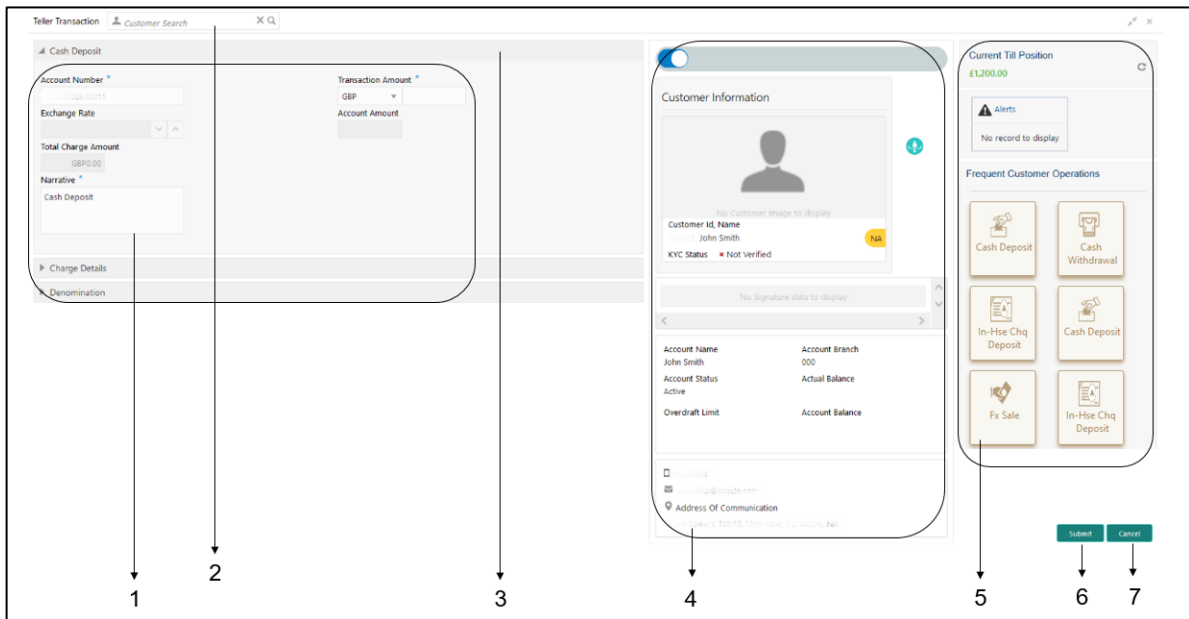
Teller Transaction Customer Search

Cash Deposit

Account Number *

Transaction Amount *

GBP

Exchange Rate

Account Amount

Total Charge Amount

GBP0.00

Narrative *

Cash Deposit

Charge Details

Denomination

Customer Information

No Customer Image to display

Customer Id, Name

John Smith

NA

KYC Status × Not Verified

No Signature data to display

Account Name
John Smith

Account Branch
000

Account Status
Active

Actual Balance

Overdraft Limit

Account Balance

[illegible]

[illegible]

Address Of Communication

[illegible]

Current Till Position

£1,200.00

Alerts

No record to display

Frequent Customer Operations

Cash Deposit

Cash Withdrawal

In-Hse Chq Deposit

Cash Deposit

Fx Sale

In-Hse Chq Deposit

Submit

Cancel

1

2

3

4

5

6

7